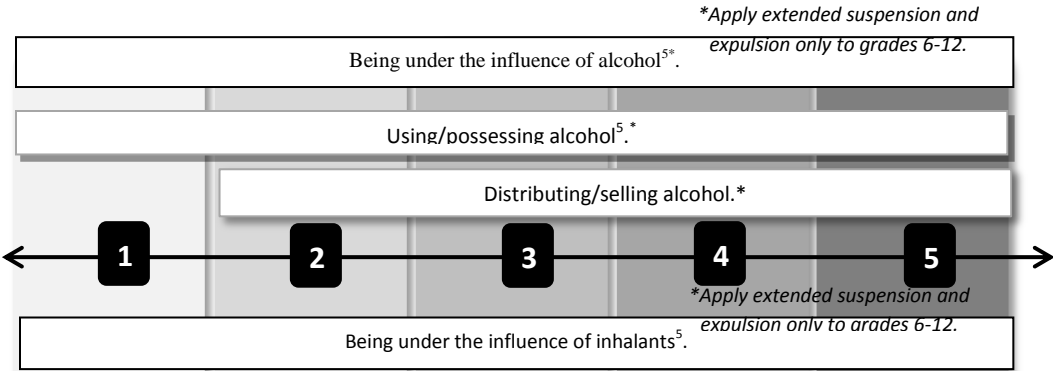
*Apply extended suspension and expulsion only to grades 6-12.

Being under the influence of alcohol$^{5*}$.

Using/possessing alcohol$^{5}$.*

Distributing/selling alcohol.*

1

2

3

4

5

*Apply extended suspension and expulsion only to grades 6-12.

Being under the influence of inhalants$^{5}$.